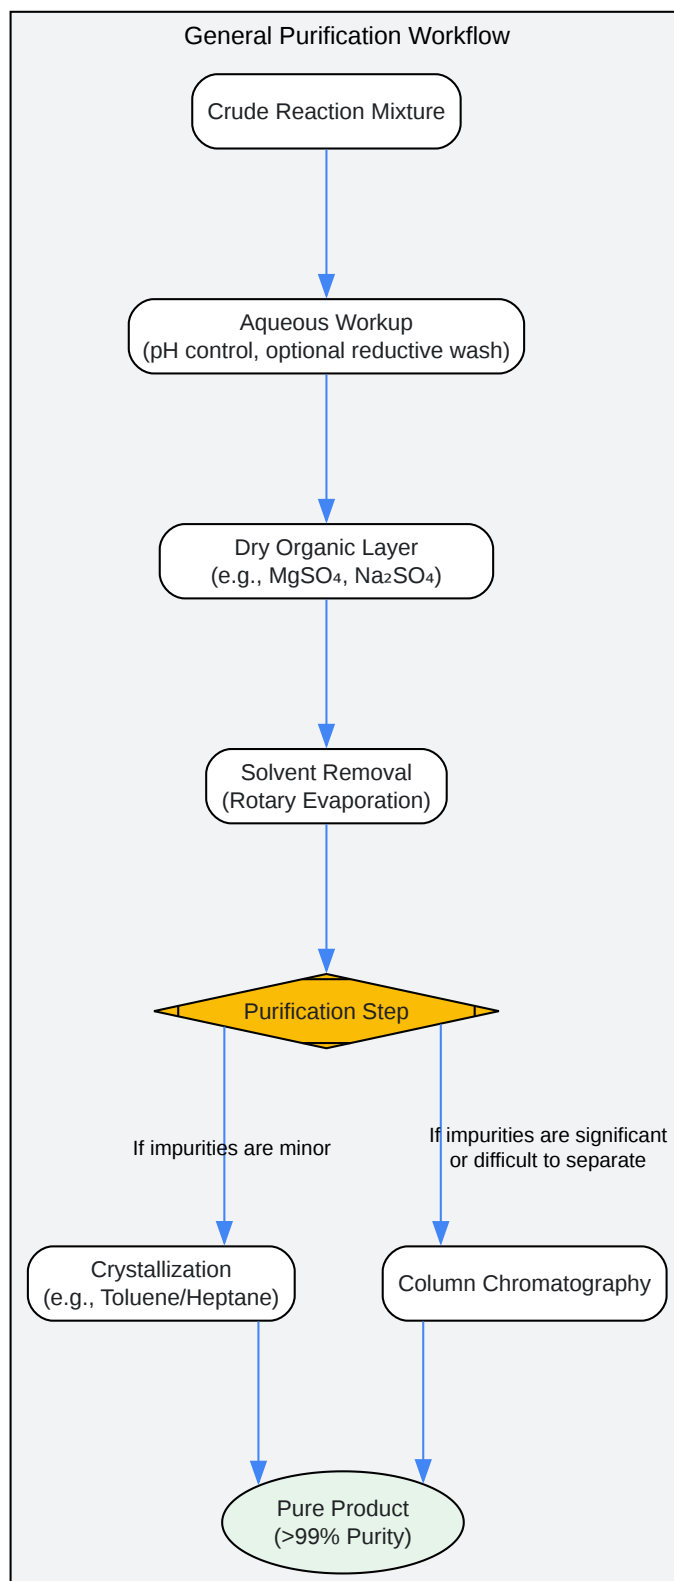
General Purification Workflow

Crude Reaction Mixture

Aqueous Workup
(pH control, optional reductive wash)

Dry Organic Layer
(e.g., $MgSO_4$, $Na_2SO_4$)

Solvent Removal
(Rotary Evaporation)

Purification Step

If impurities are minor

If impurities are significant or difficult to separate

Crystallization
(e.g., Toluene/Heptane)

Column Chromatography

Pure Product
(>99% Purity)